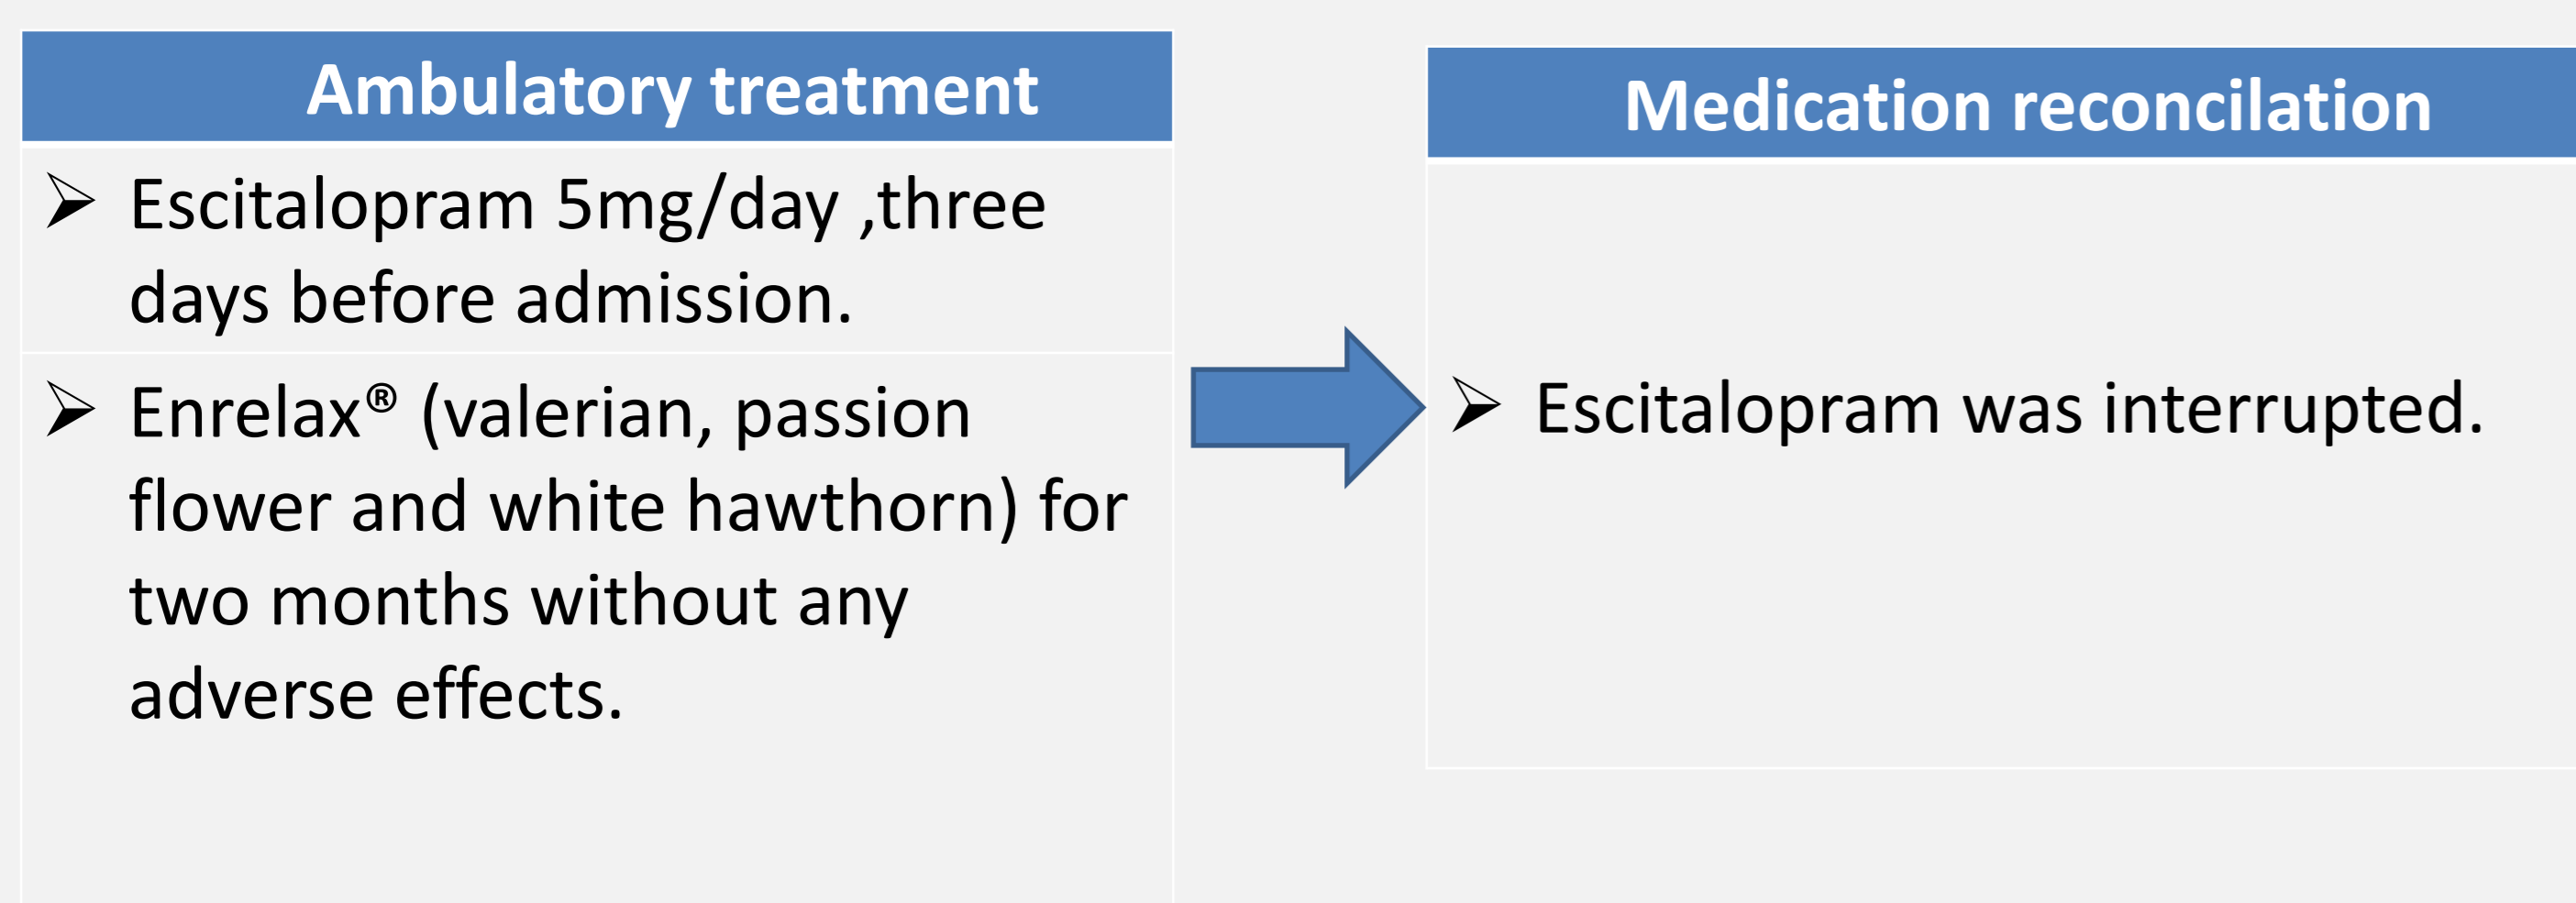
Ambulatory treatment

➢ Escitalopram 5mg/day ,three days before admission.

➢ Enrelax® (valerian, passion flower and white hawthorn) for two months without any adverse effects.

Medication reconcilation

➢ Escitalopram was interrupted.